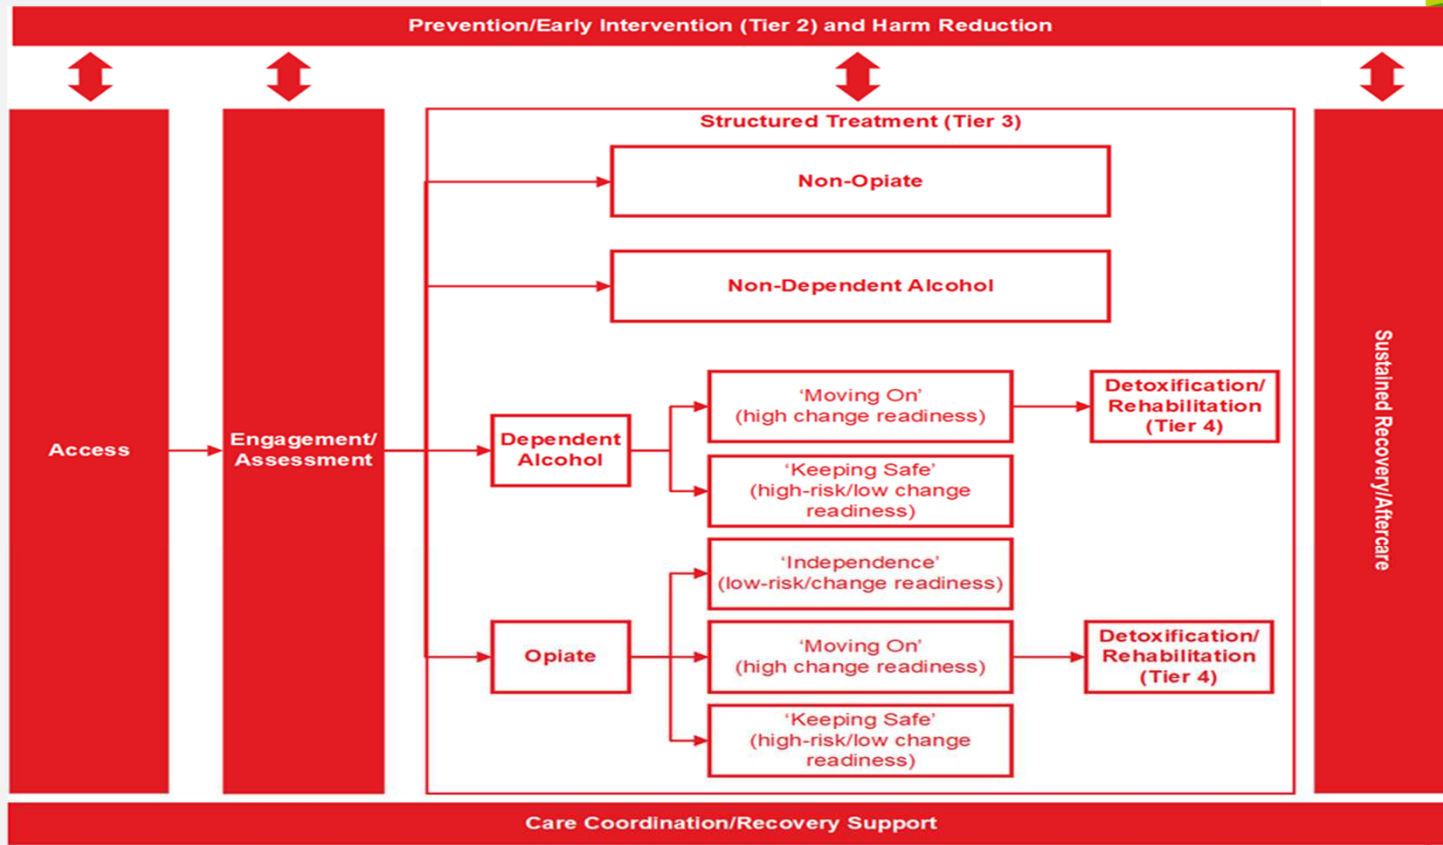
Prevention/Early Intervention (Tier 2) and Harm Reduction

Access

Engagement/ Assessment

Structured Treatment (Tier 3)

Non-Opiate

Non-Dependent Alcohol

Dependent Alcohol

'Moving On' (high change readiness)

Detoxification/ Rehabilitation (Tier 4)

'Keeping Safe' (high-risk/low change readiness)

'Independence' (low-risk/change readiness)

Opiate

'Moving On' (high change readiness)

Detoxification/ Rehabilitation (Tier 4)

'Keeping Safe' (high-risk/low change readiness)

Sustained Recovery/Aftercare

Care Coordination/Recovery Support